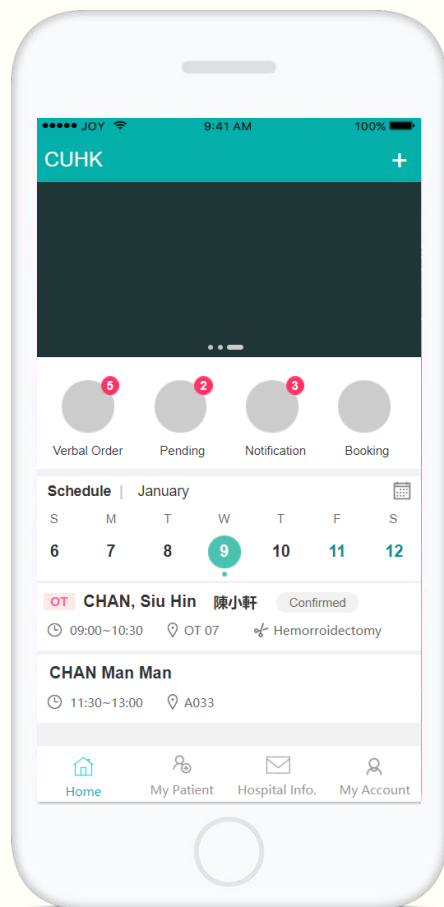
●●●●● JOY 9:41 AM 100%

CUHK +

5 Verbal Order
2 Pending
3 Notification
Booking

Schedule | January

| S | M | T | W | T | F | S |
|---|---|---|---|---|---|---|
| 6 | 7 | 8 | 9 | 10 | 11 | 12 |

OT CHAN, Siu Hin 陳小軒 Confirmed
09:00~10:30 OT 07 Hemorroidectomy

CHAN Man Man
11:30~13:00 A033

Home My Patient Hospital Info. My Account